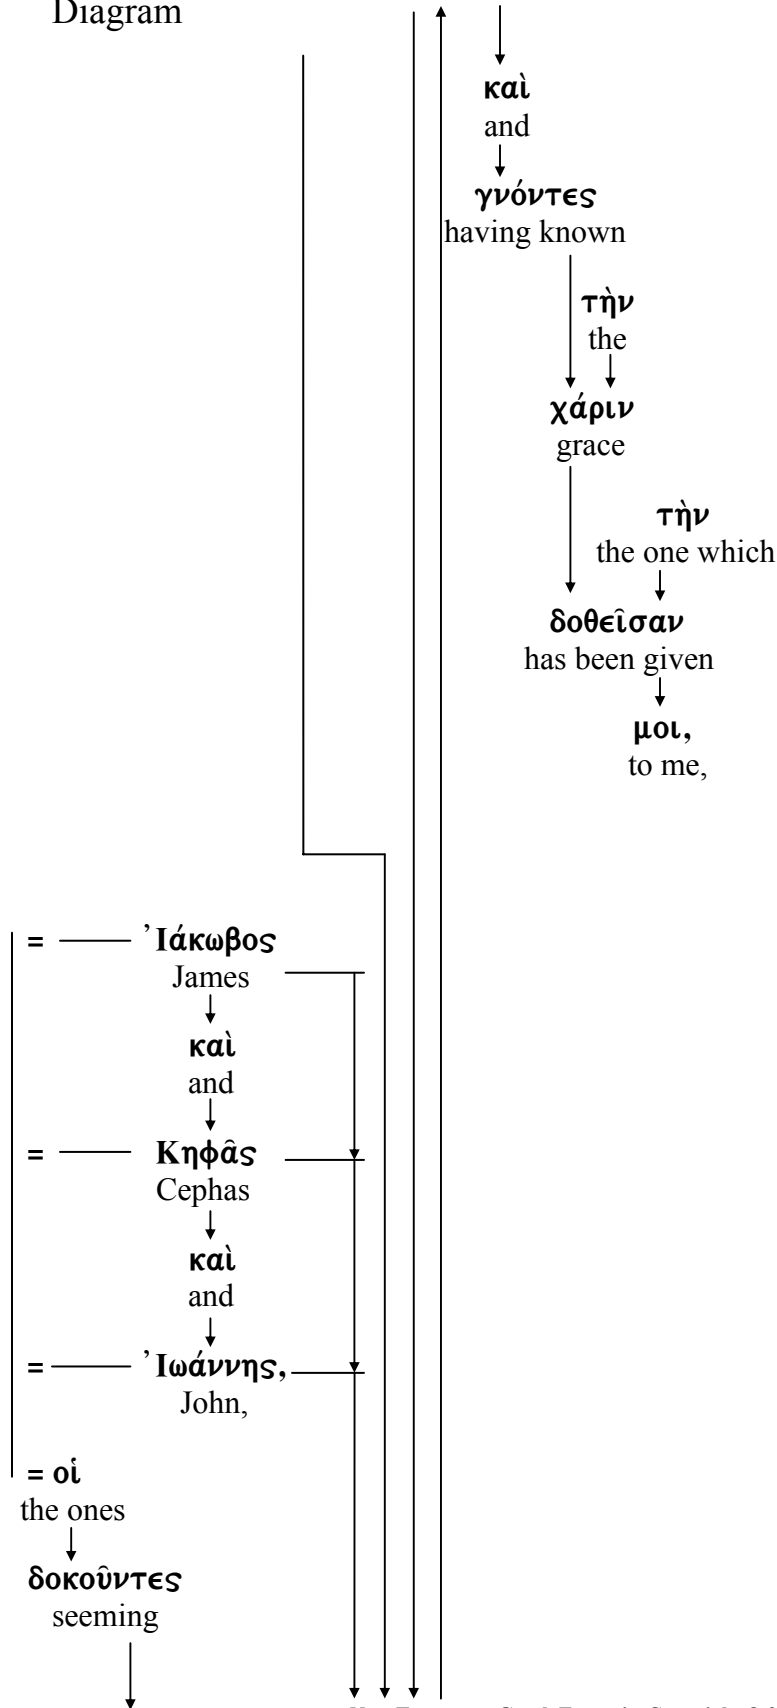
Diagram

καὶ
and

γνόντες
having known

τὴν
the

χάριν
grace

τὴν
the one which

δοθεῖσαν
has been given

μοι,
to me,

= ’Ιάκωβος
James

καὶ
and

= Κηφᾶς
Cephas

καὶ
and

= ’Ιωάννης,
John,

= οἱ
the ones

δοκοῦντες
seeming